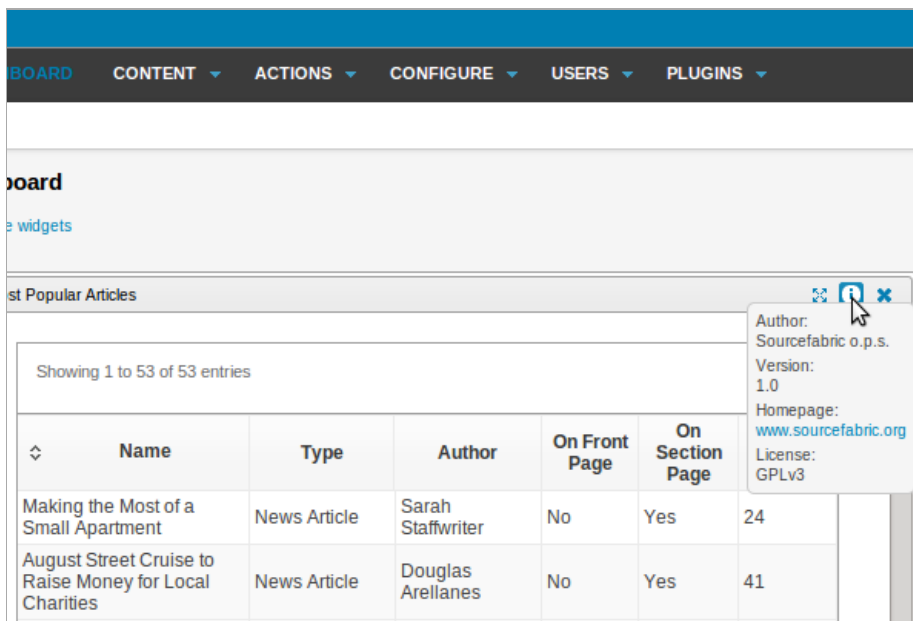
BOARD CONTENT ▾ ACTIONS ▾ CONFIGURE ▾ USERS ▾ PLUGINS ▾

board

e widgets

st Popular Articles

Showing 1 to 53 of 53 entries

| Name | Type | Author | On Front Page | On Section Page | |
|---|---|---|---|---|---|
| Making the Most of a Small Apartment | News Article | Sarah Staffwriter | No | Yes | 24 |
| August Street Cruise to Raise Money for Local Charities | News Article | Douglas Arellanes | No | Yes | 41 |

Author:
Sourcefabric o.p.s.
Version:
1.0
Homepage:
www.sourcefabric.org
License:
GPLv3